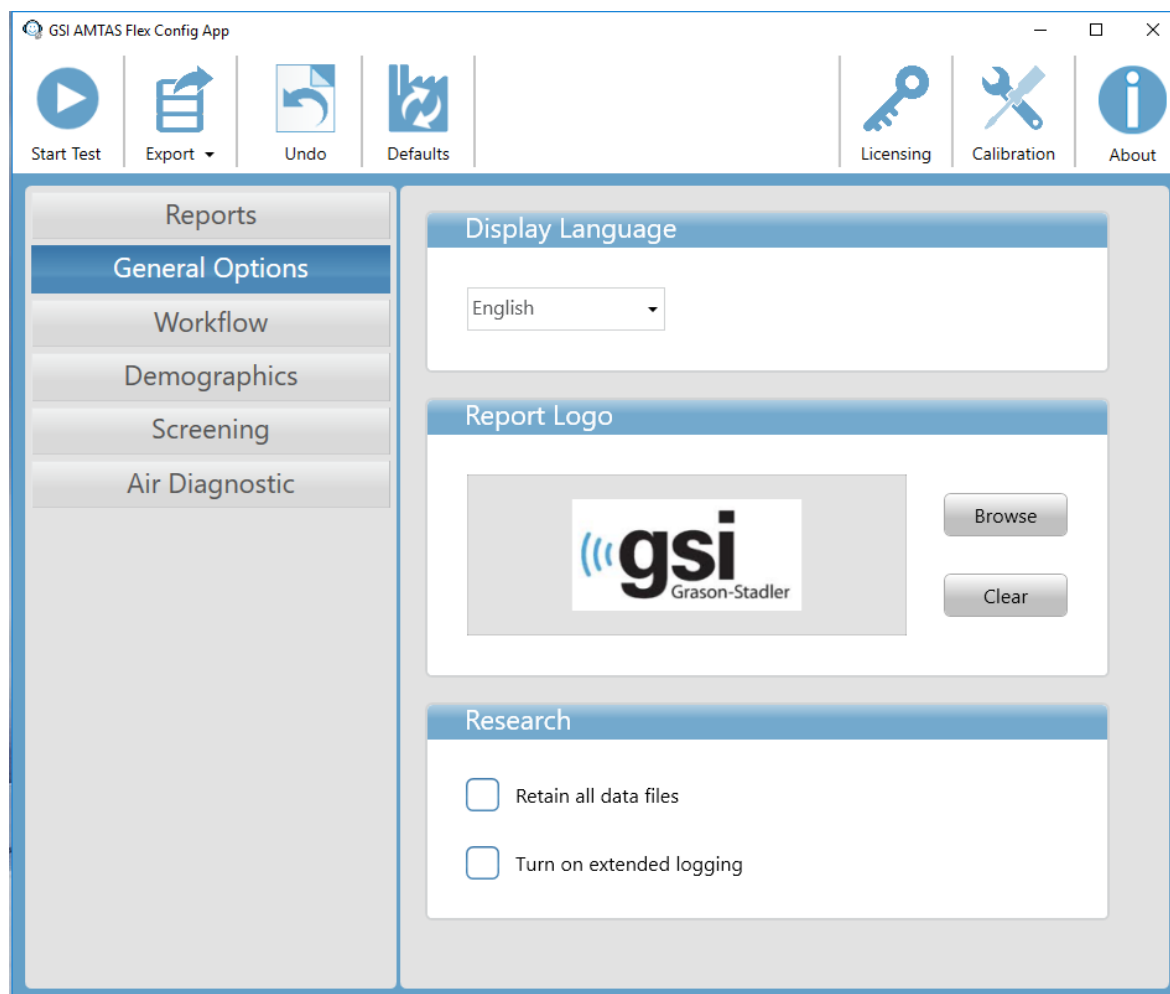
GSI AMTAS Flex Config App

Start Test
Export
Undo
Defaults
Licensing
Calibration
About

Reports
General Options
Workflow
Demographics
Screening
Air Diagnostic

Display Language

English

Report Logo

gsi
Grason-Stadler

Browse
Clear

Research

Retain all data files

Turn on extended logging